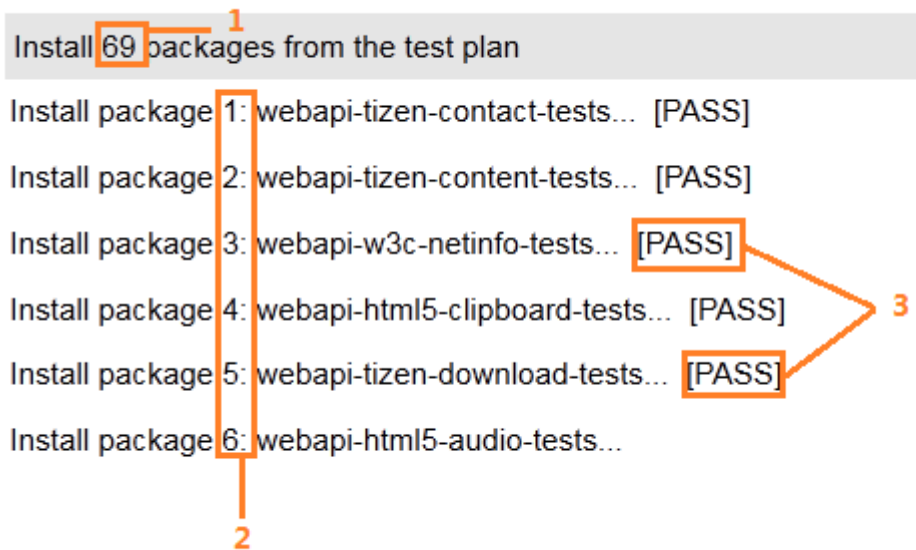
1

Install 69 packages from the test plan

Install package 1: webapi-tizen-contact-tests... [PASS]

Install package 2: webapi-tizen-content-tests... [PASS]

Install package 3: webapi-w3c-netinfo-tests... [PASS]

Install package 4: webapi-html5-clipboard-tests... [PASS]

Install package 5: webapi-tizen-download-tests... [PASS]

Install package 6: webapi-html5-audio-tests...

3

2